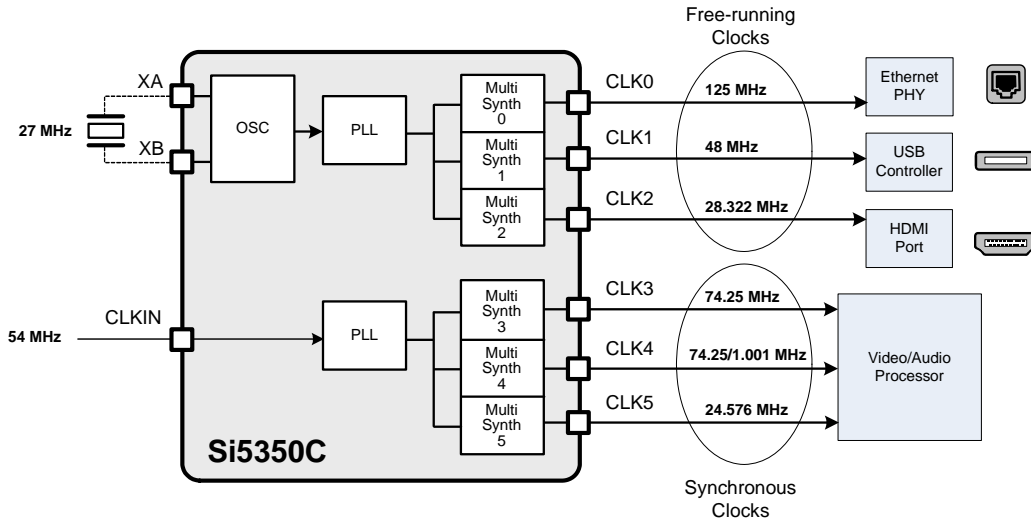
Free-running Clocks

XA
27 MHz
XB
OSC
PLL
Multi Synth 0
Multi Synth 1
Multi Synth 2
CLK0
125 MHz
CLK1
48 MHz
CLK2
28.322 MHz
Ethernet PHY
USB Controller
HDMI Port

CLKIN
54 MHz
PLL
Multi Synth 3
Multi Synth 4
Multi Synth 5
CLK3
74.25 MHz
CLK4
74.25/1.001 MHz
CLK5
24.576 MHz
Video/Audio Processor

Si5350C

Synchronous Clocks